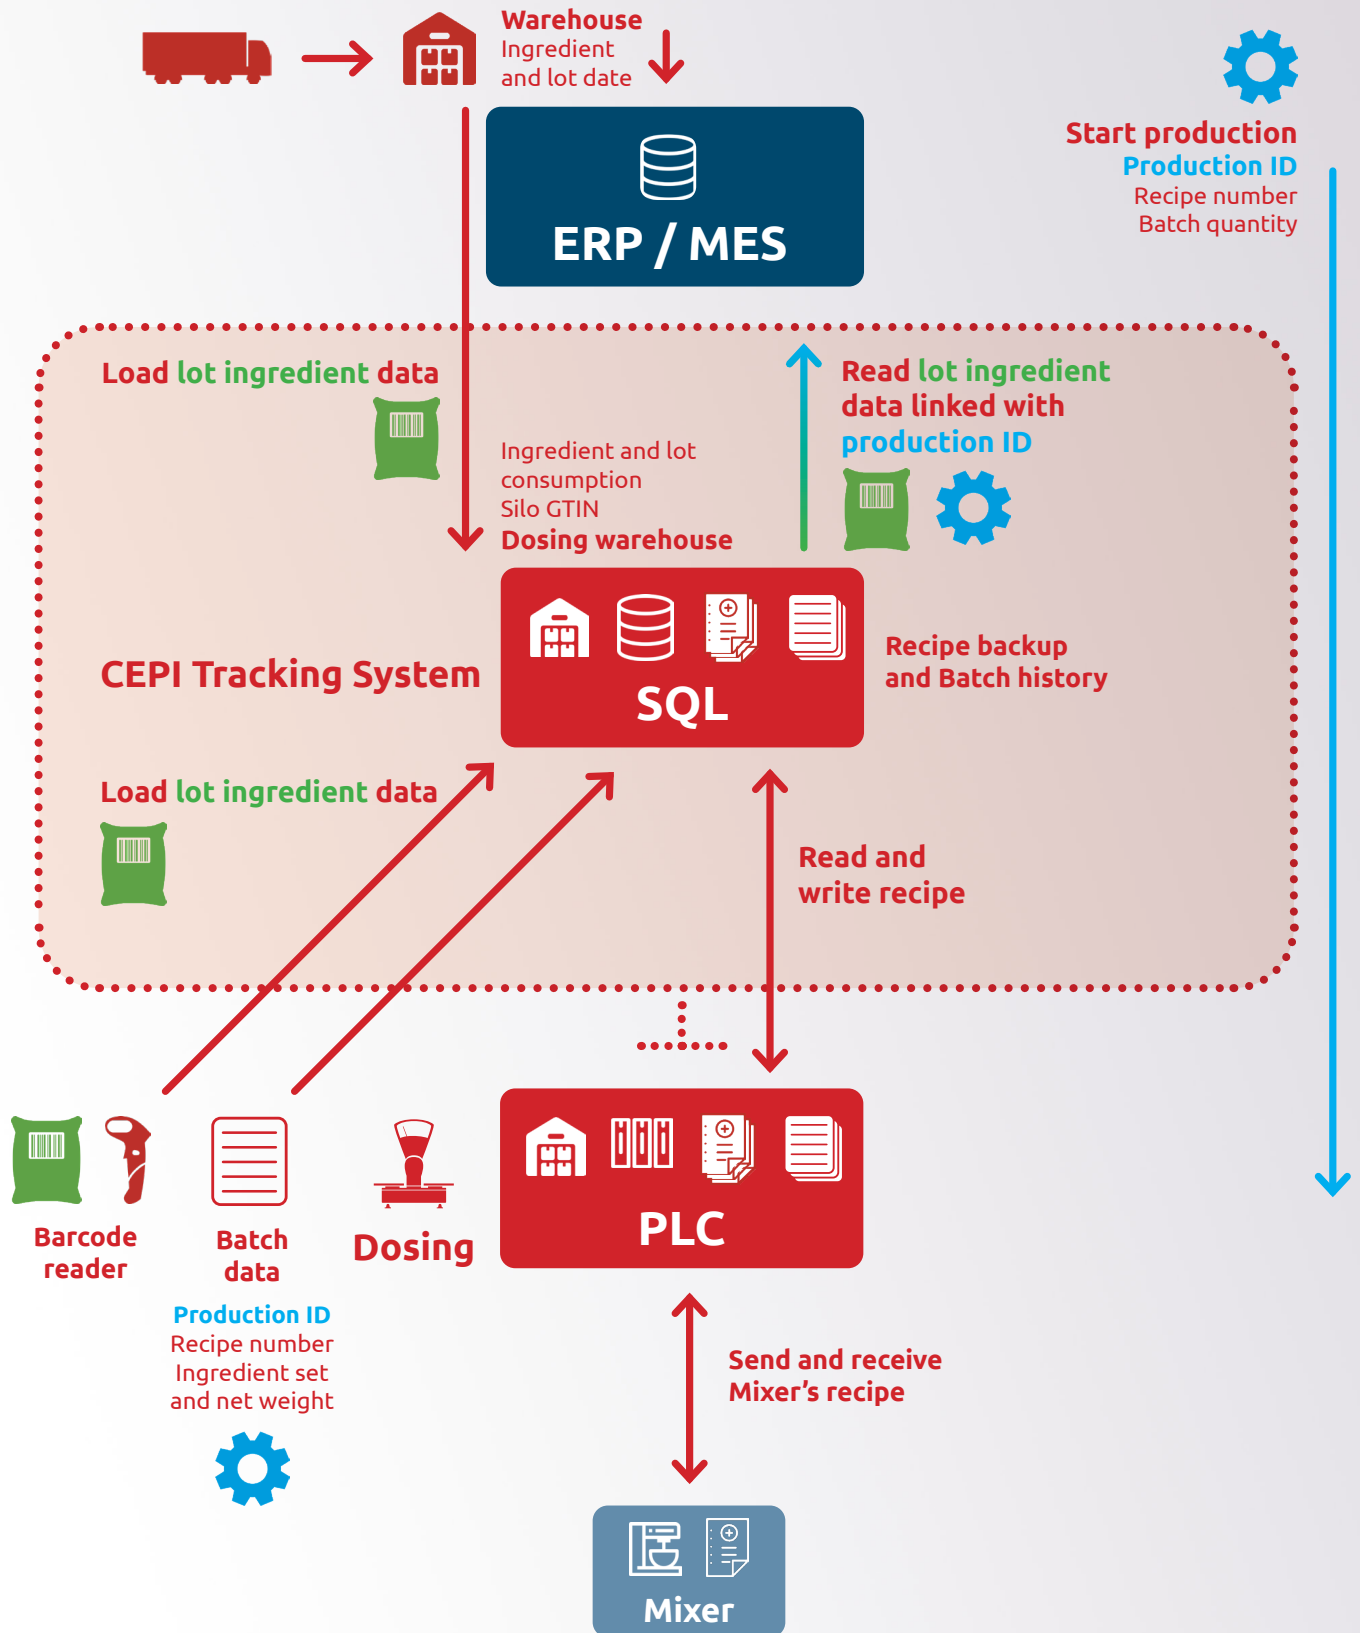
Warehouse
Ingredient
and lot date

ERP / MES

Start production
Production ID
Recipe number
Batch quantity

Load lot ingredient data

Ingredient and lot
consumption
Silo GTIN
Dosing warehouse

Read lot ingredient
data linked with
production ID

CEPI Tracking System

SQL

Recipe backup
and Batch history

Load lot ingredient data

Read and
write recipe

Barcode
reader

Batch
data

Dosing

PLC

Production ID
Recipe number
Ingredient set
and net weight

Send and receive
Mixer's recipe

Mixer